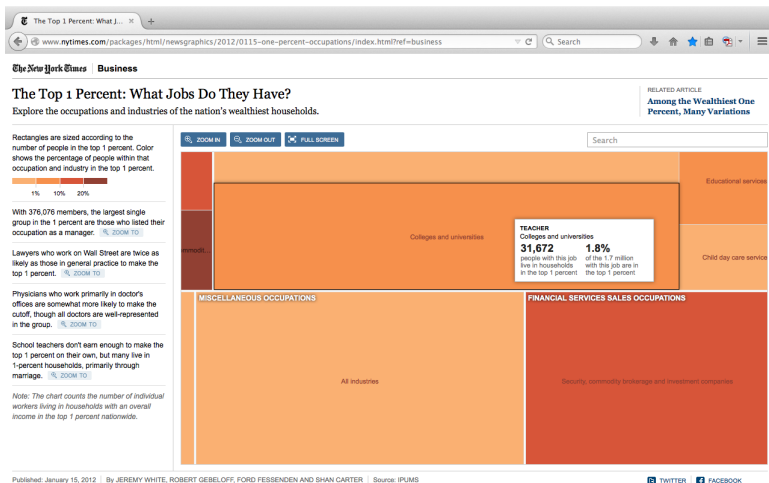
The Top 1 Percent: What J...

www.nytimes.com/packages/html/newsgraphics/2012/0115-one-percent-occupations/index.html?ref=business

Search

The New York Times | Business

The Top 1 Percent: What Jobs Do They Have?

Explore the occupations and industries of the nation's wealthiest households.

RELATED ARTICLE

Among the Wealthiest One Percent, Many Variations

Rectangles are sized according to the number of people in the top 1 percent. Color shows the percentage of people within that occupation and industry in the top 1 percent.

1% 10% 20%

With 376,076 members, the largest single group in the 1 percent are those who listed their occupation as a manager. ZOOM TO

Lawyers who work on Wall Street are twice as likely as those in general practice to make the top 1 percent. ZOOM TO

Physicians who work primarily in doctor's offices are somewhat more likely to make the cutoff, though all doctors are well-represented in the group. ZOOM TO

School teachers don't earn enough to make the top 1 percent on their own, but many live in 1-percent households, primarily through marriage. ZOOM TO

Note: The chart counts the number of individual workers living in households with an overall income in the top 1 percent nationwide.

ZOOM IN ZOOM OUT FULL SCREEN

Search

Educational services

mmodit...

Colleges and universities

TEACHER
Colleges and universities

31,672
people with this job live in households in the top 1 percent

1.8%
of the 1.7 million with this job are in the top 1 percent

Child day care service

MISCELLANEOUS OCCUPATIONS

FINANCIAL SERVICES SALES OCCUPATIONS

All industries

Security, commodity brokerage and investment companies

Published: January 15, 2012 | By JEREMY WHITE, ROBERT GEBELOFF, FORD FESSENDEN AND SHAN CARTER | Source: IPUMS

TWITTER FACEBOOK